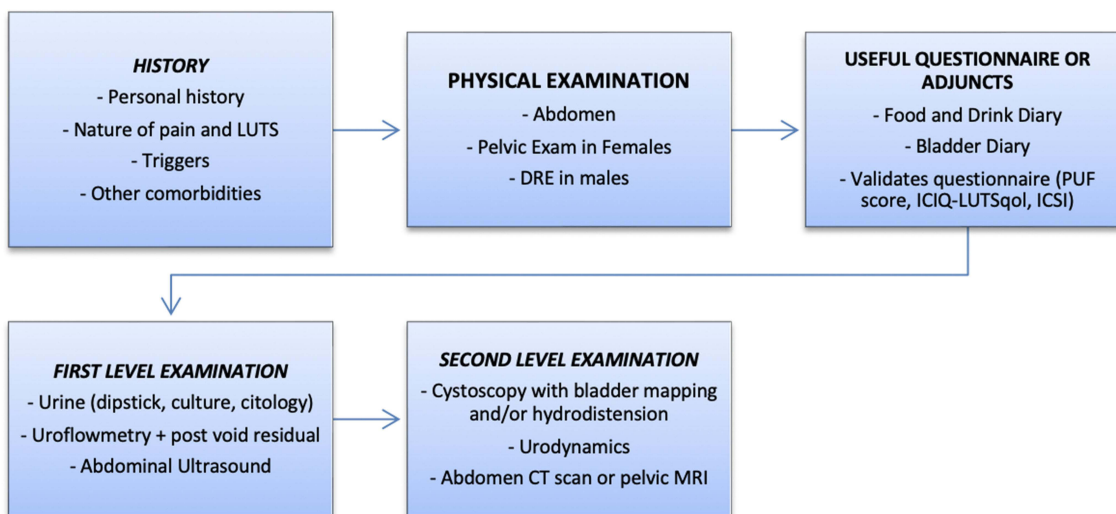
HISTORY
- Personal history
- Nature of pain and LUTS
- Triggers
- Other comorbidities

PHYSICAL EXAMINATION
- Abdomen
- Pelvic Exam in Females
- DRE in males

USEFUL QUESTIONNAIRE OR ADJUNCTS
- Food and Drink Diary
- Bladder Diary
- Validates questionnaire (PUF score, ICIQ-LUTSqol, ICSI)

FIRST LEVEL EXAMINATION
- Urine (dipstick, culture, citology)
- Uroflowmetry + post void residual
- Abdominal Ultrasound

SECOND LEVEL EXAMINATION
- Cystoscopy with bladder mapping and/or hydrodistension
- Urodynamics
- Abdomen CT scan or pelvic MRI